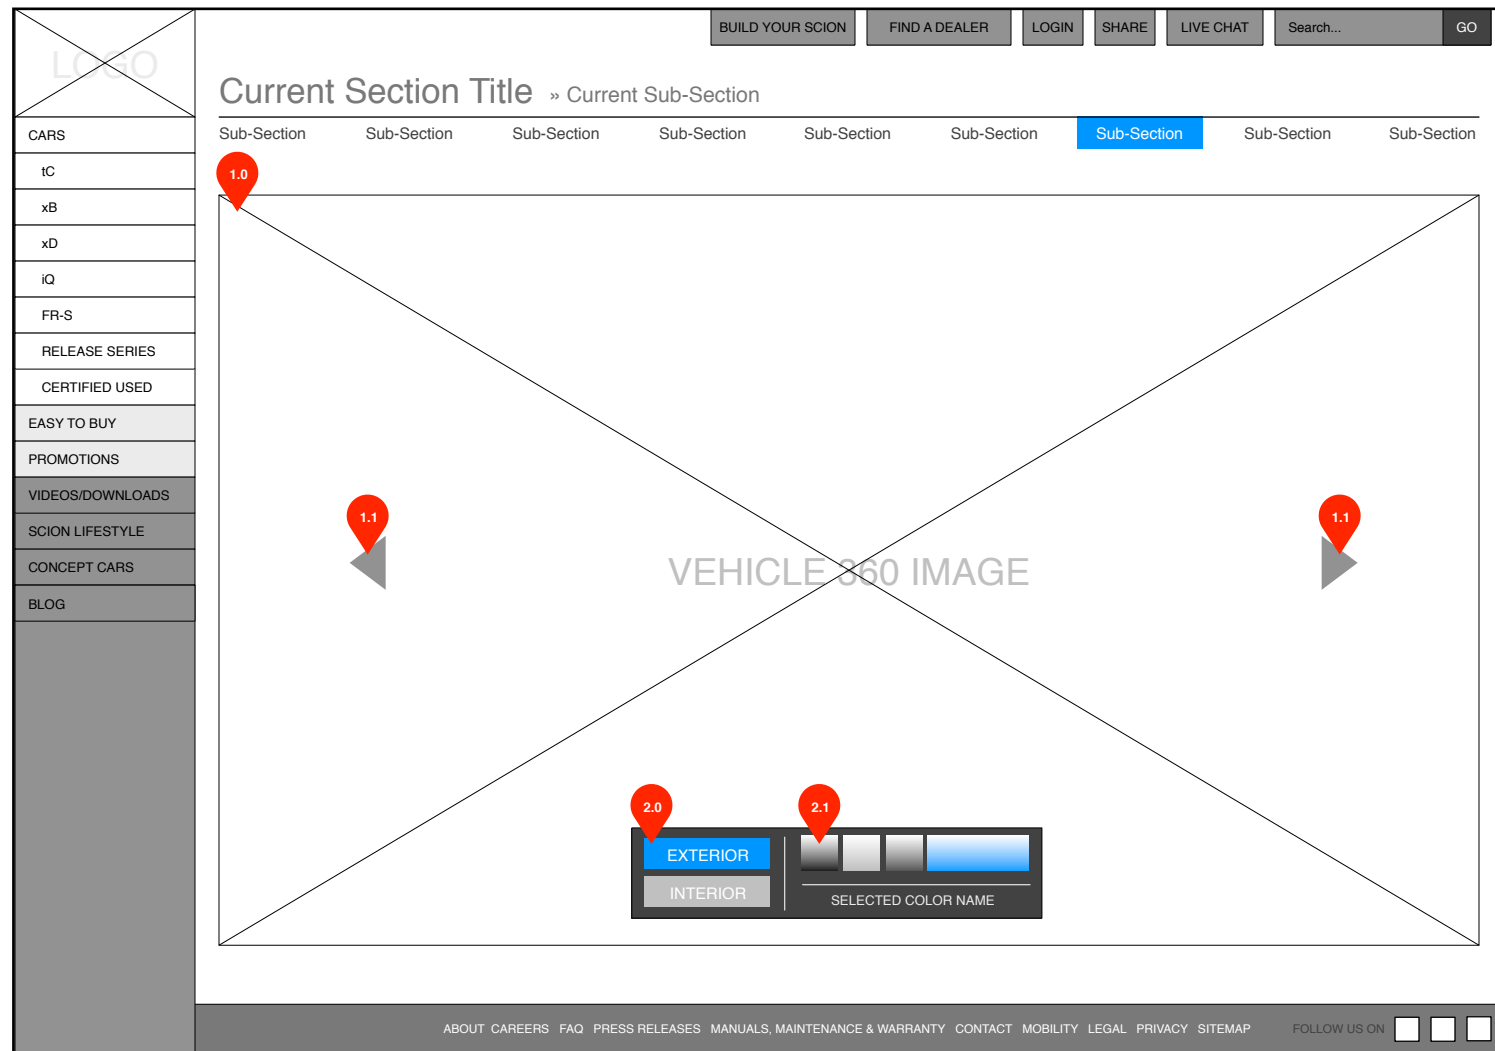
LOGO

BUILD YOUR SCION FIND A DEALER LOGIN SHARE LIVE CHAT Search... GO

Current Section Title » Current Sub-Section

Sub-Section Sub-Section Sub-Section Sub-Section Sub-Section Sub-Section Sub-Section Sub-Section Sub-Section

CARS
tC
xB
xD
iQ
FR-S
RELEASE SERIES
CERTIFIED USED
EASY TO BUY
PROMOTIONS
VIDEOS/DOWNLOADS
SCION LIFESTYLE
CONCEPT CARS
BLOG

1.0

1.1

1.1

VEHICLE 360 IMAGE

2.0

2.1

EXTERIOR

INTERIOR

SELECTED COLOR NAME

ABOUT CAREERS FAQ PRESS RELEASES MANUALS, MAINTENANCE & WARRANTY CONTACT MOBILITY LEGAL PRIVACY SITEMAP

FOLLOW US ON